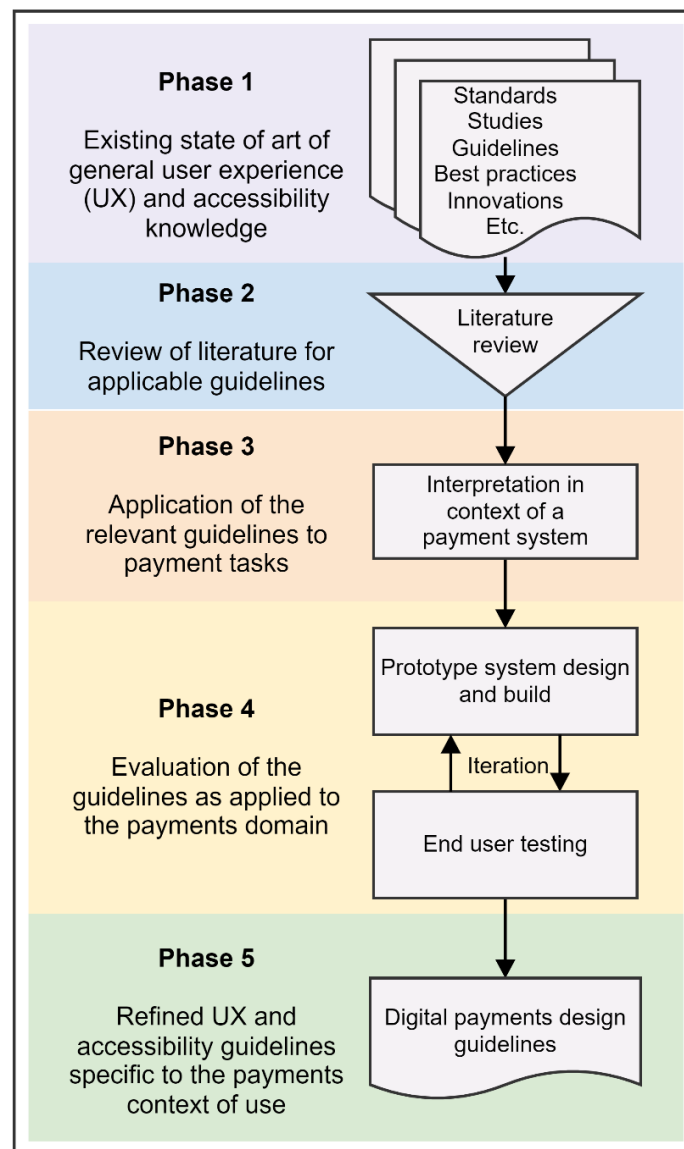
Phase 1

Existing state of art of general user experience (UX) and accessibility knowledge

Standards
Studies
Guidelines
Best practices
Innovations
Etc.

Phase 2

Review of literature for applicable guidelines

Literature review

Phase 3

Application of the relevant guidelines to payment tasks

Interpretation in context of a payment system

Phase 4

Evaluation of the guidelines as applied to the payments domain

Prototype system design and build

Iteration

End user testing

Phase 5

Refined UX and accessibility guidelines specific to the payments context of use

Digital payments design guidelines